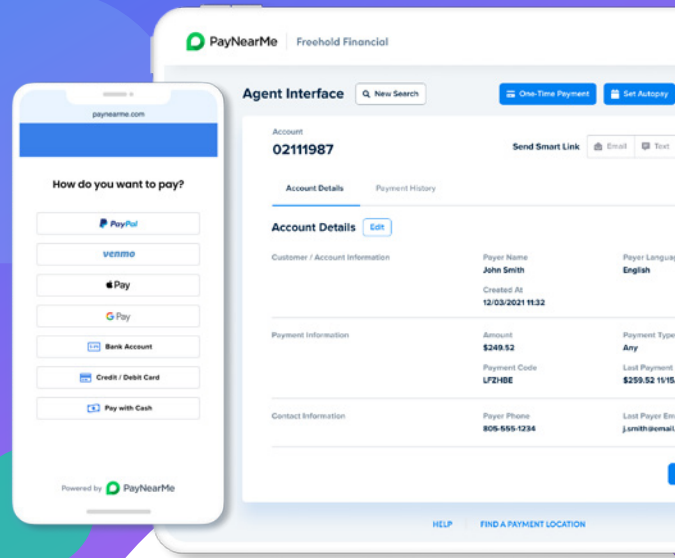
paynearme.com

How do you want to pay?

PayPal

venmo

Pay

G Pay

Bank Account

Credit / Debit Card

Pay with Cash

Powered by PayNearMe

PayNearMe | Freehold Financial

Agent Interface

New Search

One-Time Payment

Set Autopay

Account
02111987

Send Smart Link

Email

Text

Account Details

Payment History

Account Details

Edit

Customer / Account Information

Payer Name
John Smith

Payer Languag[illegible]
English

Created At
12/03/2021 11:32

Payment Information

Amount
$249.52

Payment Type
Any

Payment Code
LFZHBE

Last Payment
$259.52 11/15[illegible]

Contact Information

Payer Phone
805-555-1234

Last Payer Em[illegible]
j.smith@email.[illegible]

HELP

FIND A PAYMENT LOCATION